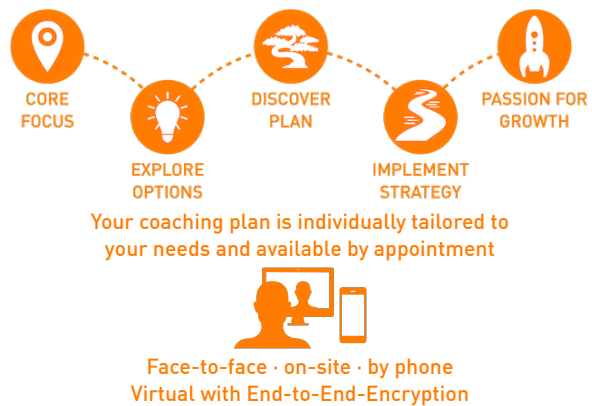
CORE FOCUS

EXPLORE OPTIONS

DISCOVER PLAN

IMPLEMENT STRATEGY

PASSION FOR GROWTH

Your coaching plan is individually tailored to your needs and available by appointment

Face-to-face · on-site · by phone
Virtual with End-to-End-Encryption